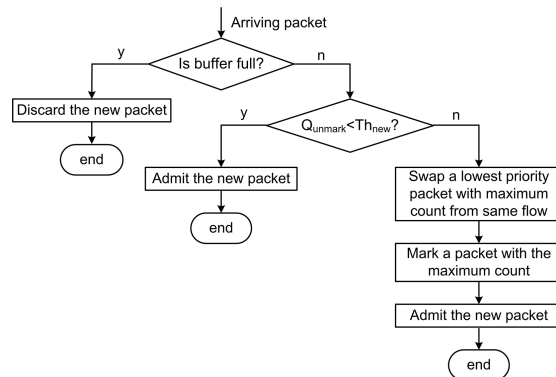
Arriving packet

Is buffer full?

y

n

Discard the new packet

end

$Q_{unmark}<Th_{new}$?

y

n

Admit the new packet

end

Swap a lowest priority packet with maximum count from same flow

Mark a packet with the maximum count

Admit the new packet

end